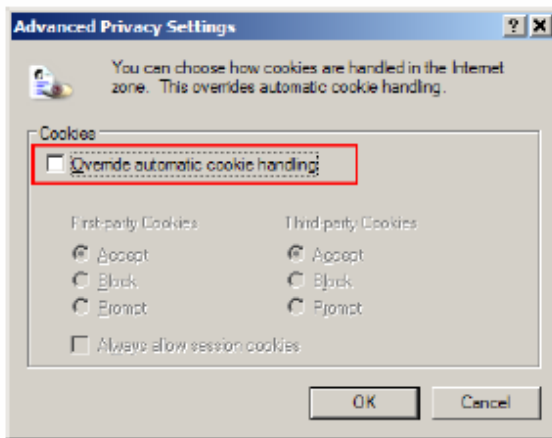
Advanced Privacy Settings

?

X

You can choose how cookies are handled in the Internet zone. This overrides automatic cookie handling.

Cookies

Override automatic cookie handling

First-party Cookies

Accept

Block

Prompt

Third-party Cookies

Accept

Block

Prompt

Always allow session cookies

OK

Cancel